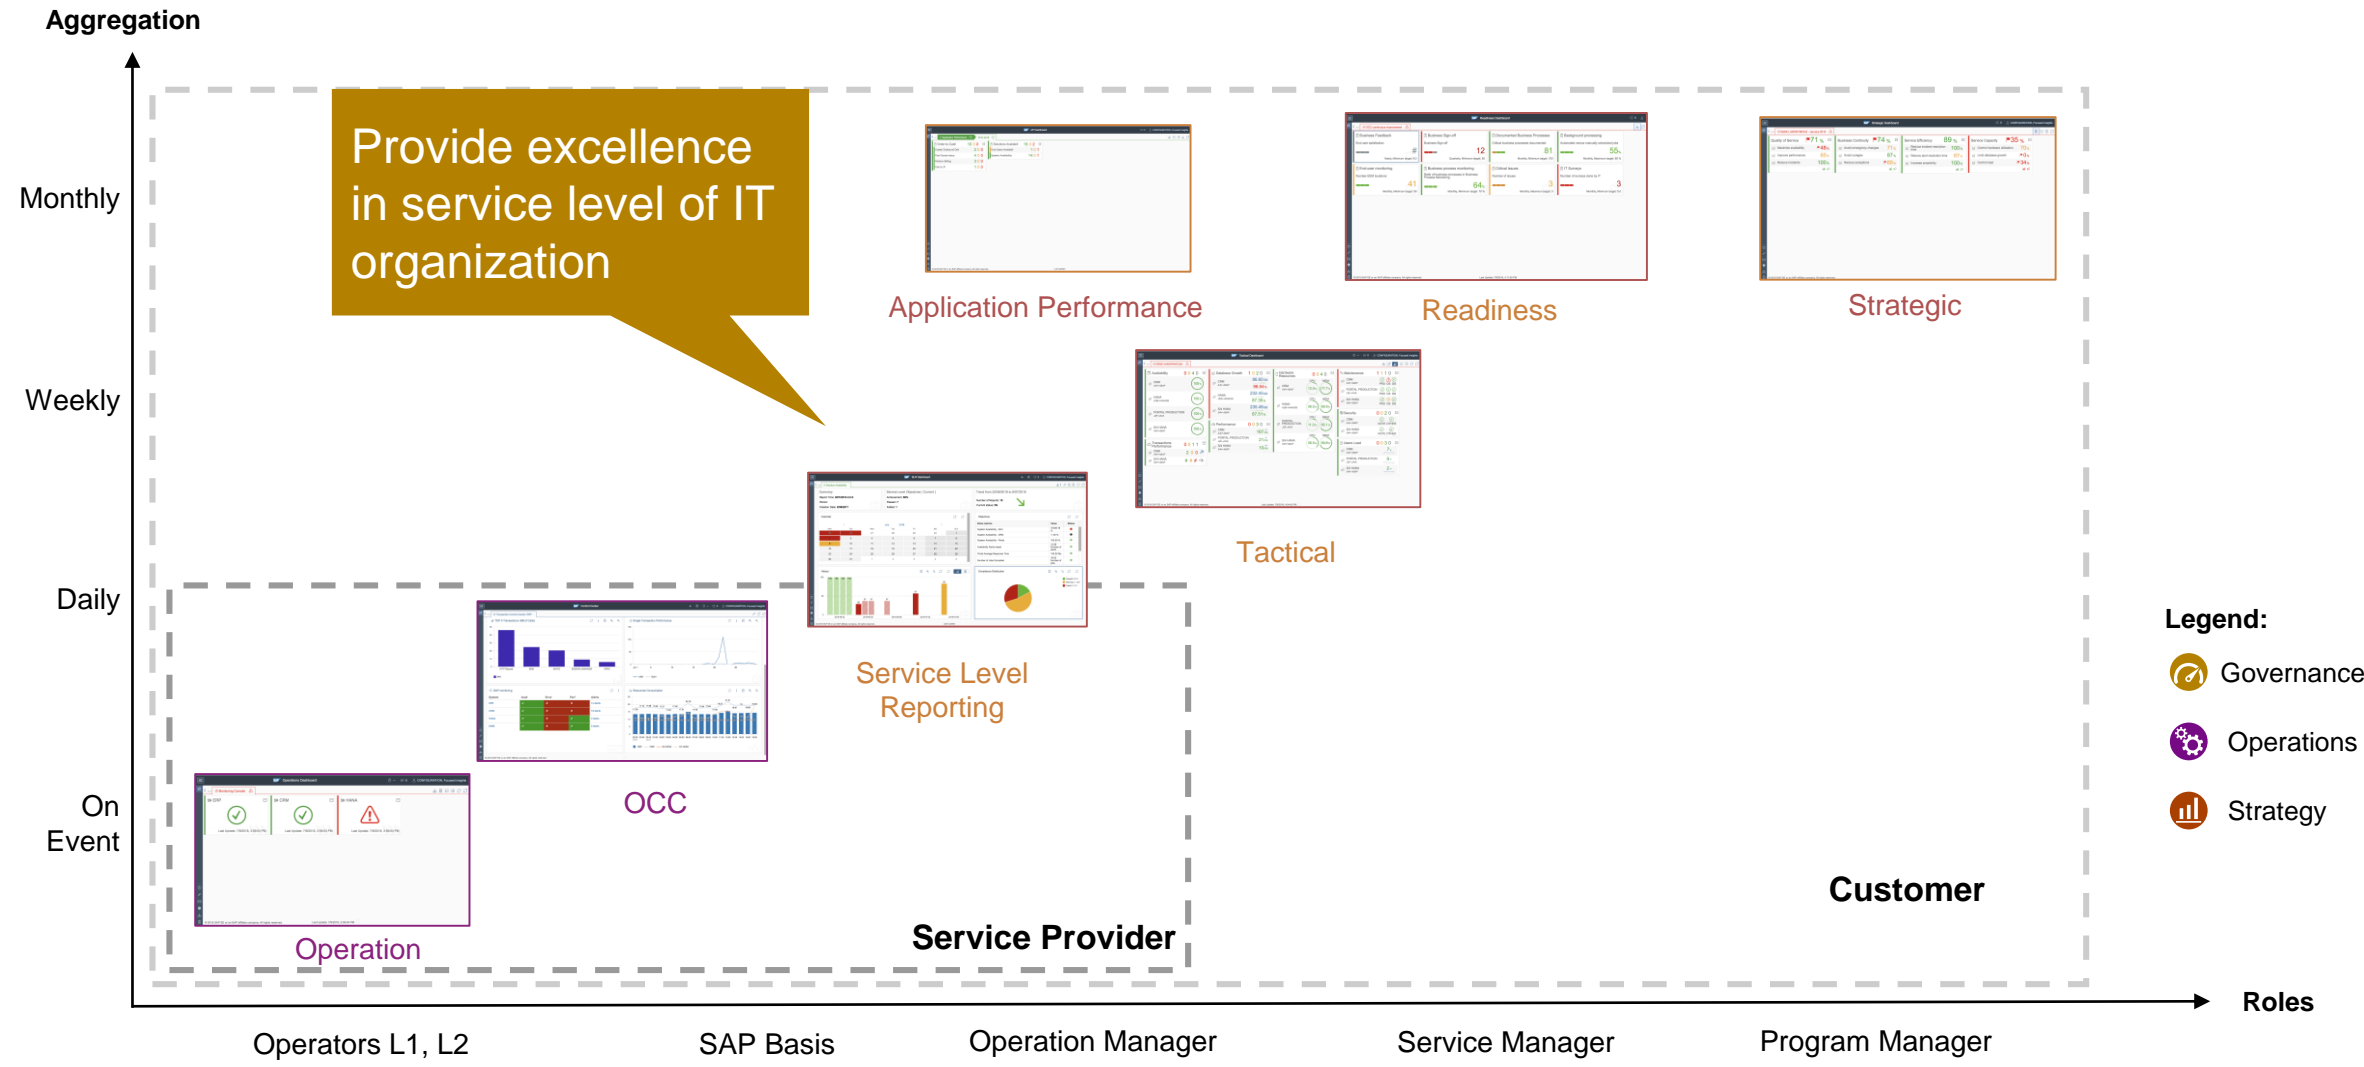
Aggregation

Monthly

Weekly

Daily

On Event

Provide excellence in service level of IT organization

Application Performance

Readiness

Strategic

Tactical

Service Level Reporting

OCC

Operation

Service Provider

Customer

Legend:

Governance

Operations

Strategy

Roles

Operators L1, L2

SAP Basis

Operation Manager

Service Manager

Program Manager